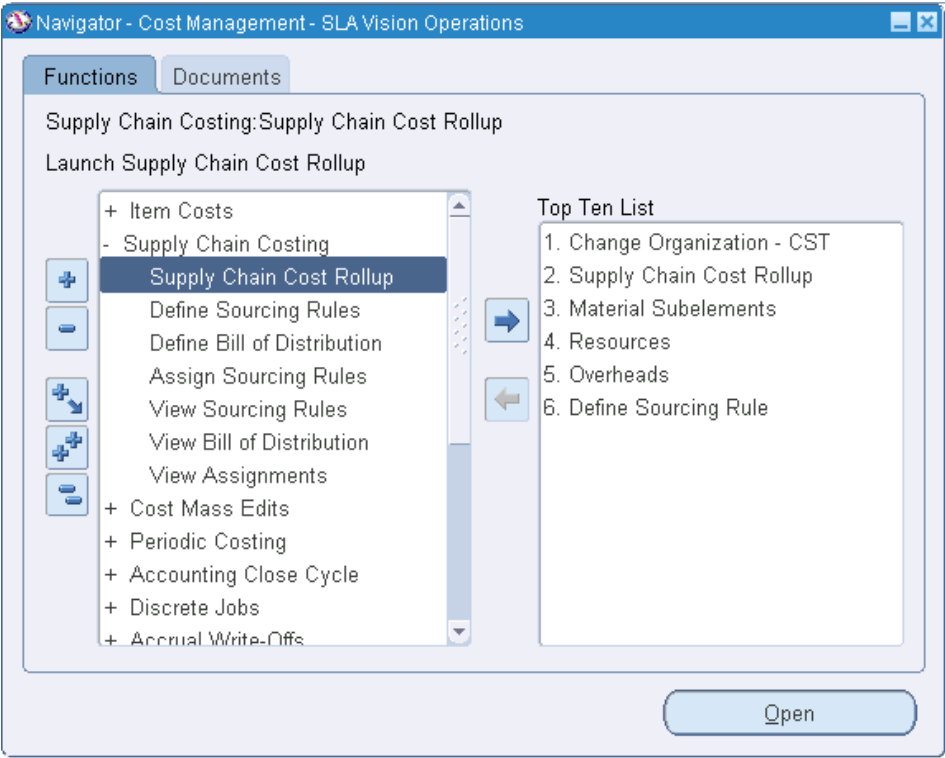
Navigator - Cost Management - SLA Vision Operations

Functions
Documents

Supply Chain Costing:Supply Chain Cost Rollup

Launch Supply Chain Cost Rollup

+ Item Costs
- Supply Chain Costing
Supply Chain Cost Rollup
Define Sourcing Rules
Define Bill of Distribution
Assign Sourcing Rules
View Sourcing Rules
View Bill of Distribution
View Assignments
+ Cost Mass Edits
+ Periodic Costing
+ Accounting Close Cycle
+ Discrete Jobs
+ Accrual Write-Offs

Top Ten List
1. Change Organization - CST
2. Supply Chain Cost Rollup
3. Material Subelements
4. Resources
5. Overheads
6. Define Sourcing Rule

Open